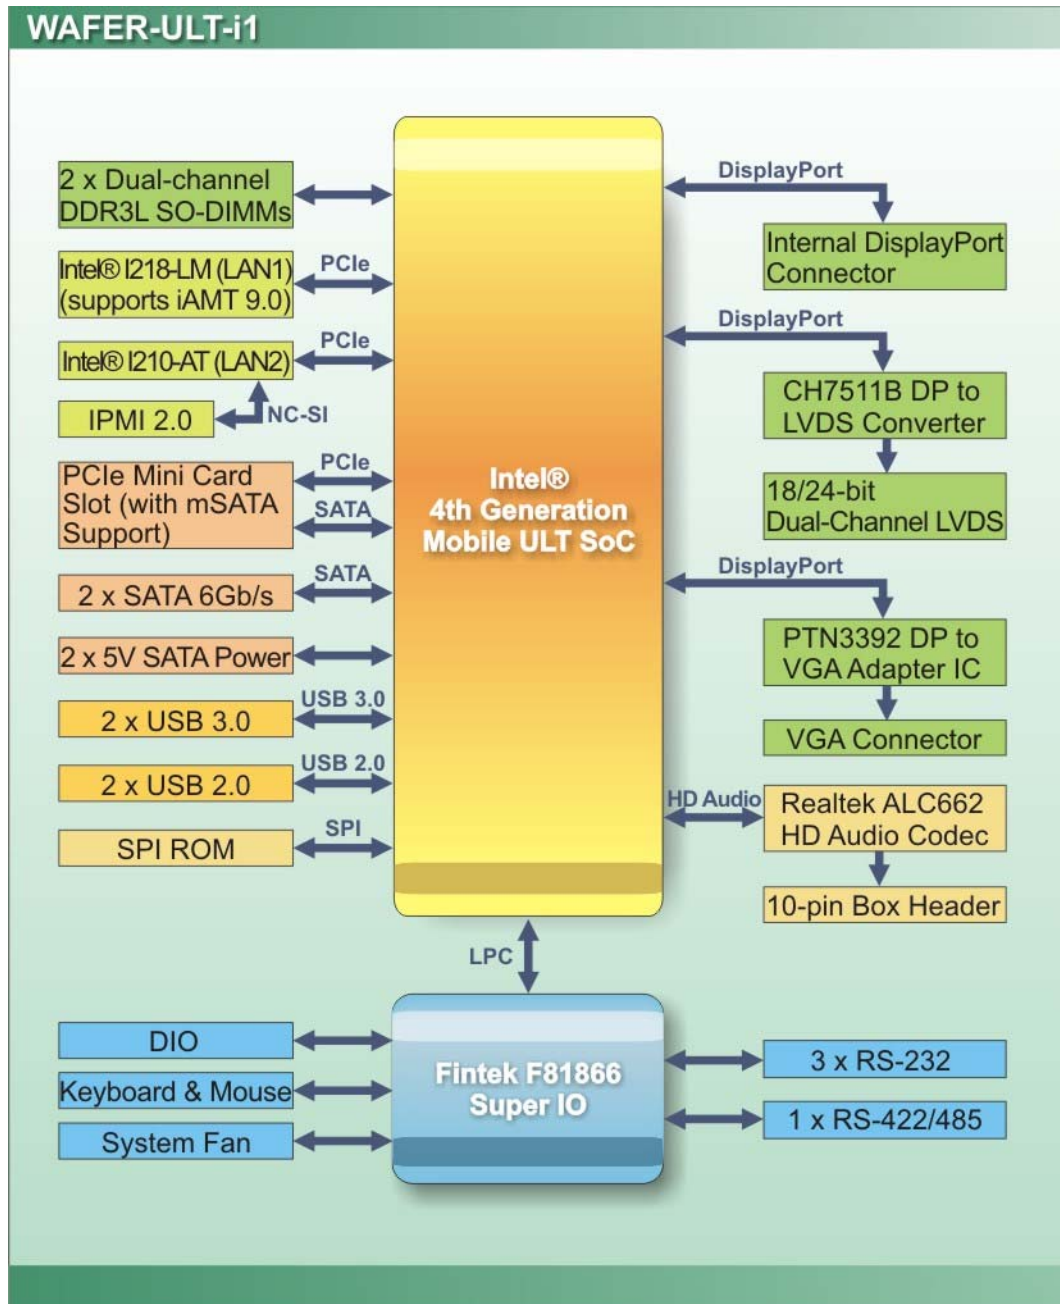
WAFER-ULT-i1

2 x Dual-channel DDR3L SO-DIMMs

PCIe

Intel® I218-LM (LAN1) (supports iAMT 9.0)

PCIe

Intel® I210-AT (LAN2)

NC-SI

IPMI 2.0

PCIe

PCIe Mini Card Slot (with mSATA Support)

SATA

SATA

2 x SATA 6Gb/s

2 x 5V SATA Power

USB 3.0

2 x USB 3.0

USB 2.0

2 x USB 2.0

SPI

SPI ROM

Intel®
4th Generation
Mobile ULT SoC

DisplayPort

Internal DisplayPort Connector

DisplayPort

CH7511B DP to LVDS Converter

18/24-bit Dual-Channel LVDS

DisplayPort

PTN3392 DP to VGA Adapter IC

VGA Connector

HD Audio

Realtek ALC662 HD Audio Codec

10-pin Box Header

LPC

DIO

Keyboard & Mouse

System Fan

Fintek F81866
Super IO

3 x RS-232

1 x RS-422/485